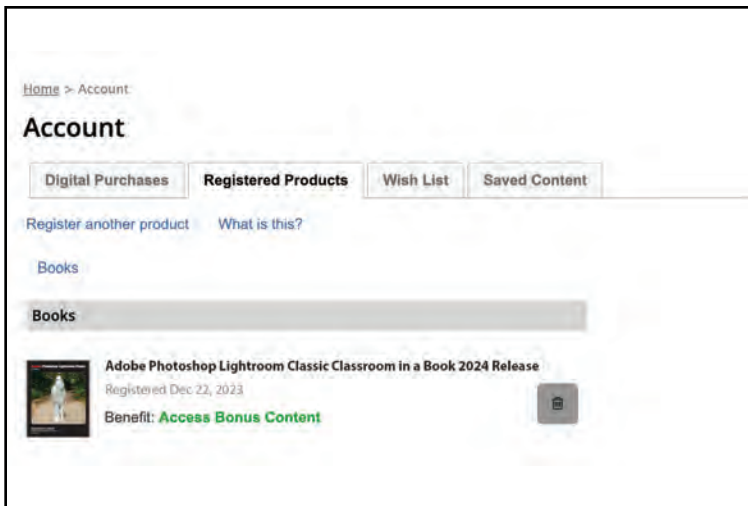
Home > Account

Account

Digital Purchases | Registered Products | Wish List | Saved Content

Register another product What is this?

Books

Books

Adobe Photoshop Lightroom Classic Classroom in a Book 2024 Release
Registered Dec 22, 2023
Benefit: Access Bonus Content